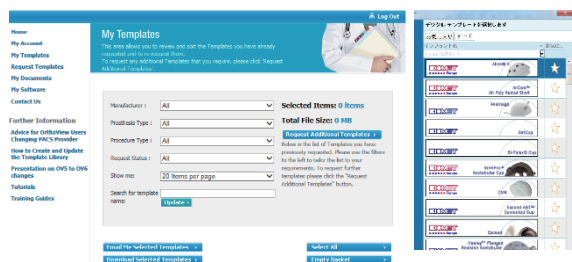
Log Out

Home
My Account
My Templates
Request Templates
My Documents
My Software
Contact Us

Further Information
Advice for OrthoView Users Changing PACS Provider
How to Create and Update the Template Library
Presentation on OV5 to OV6 changes
Tutorials
Training Guides

My Templates
This area allows you to review and sort the Templates you have already requested and to request them.
To request any additional Templates that you require, please click 'Request Additional Templates'.

Manufacturer : All
Prosthesis Type : All
Procedure Type : All
Request Status : All
Show me: 20 Items per page
Search for template name:
Update

Selected Items: 0 Items
Total File Size: 0 MB
Request Additional Templates
Below is the list of Templates you have previously requested. Please use the filters to the left to tailor the list to your requirements. To request further templates please click the "Request Additional Templates" button.

Email Me Selected Templates
Download Selected Templates
Select All
Empty Basket

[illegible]
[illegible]
Akreda
ArCom
SetCup
Bi-Polar
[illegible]
CMK
Exceed
Exceed ABT Cemented Cup
Freedom Flanged
Freedom